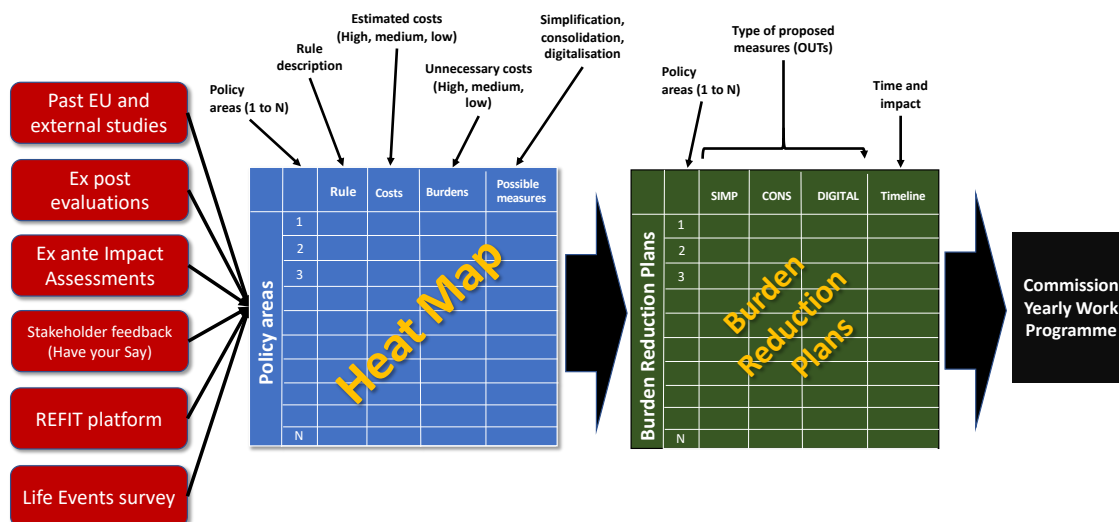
Past EU and external studies

Ex post evaluations

Ex ante Impact Assessments

Stakeholder feedback (Have your Say)

REFIT platform

Life Events survey

Policy areas (1 to N)

Rule description

Estimated costs (High, medium, low)

Unnecessary costs (High, medium, low)

Simplification, consolidation, digitalisation

| | | Rule | Costs | Burdens | Possible measures |
|---|---|---|---|---|---|
| Policy areas | 1 | | | | |
| | 2 | | | | |
| | 3 | | | | |
| | N | | | | |

Heat Map

Policy areas (1 to N)

Type of proposed measures (OUTs)

Time and impact

| | | SIMP | CONS | DIGITAL | Timeline |
|---|---|---|---|---|---|
| Burden Reduction Plans | 1 | | | | |
| | 2 | | | | |
| | 3 | | | | |
| | N | | | | |

Burden Reduction Plans

Commission Yearly Work Programme